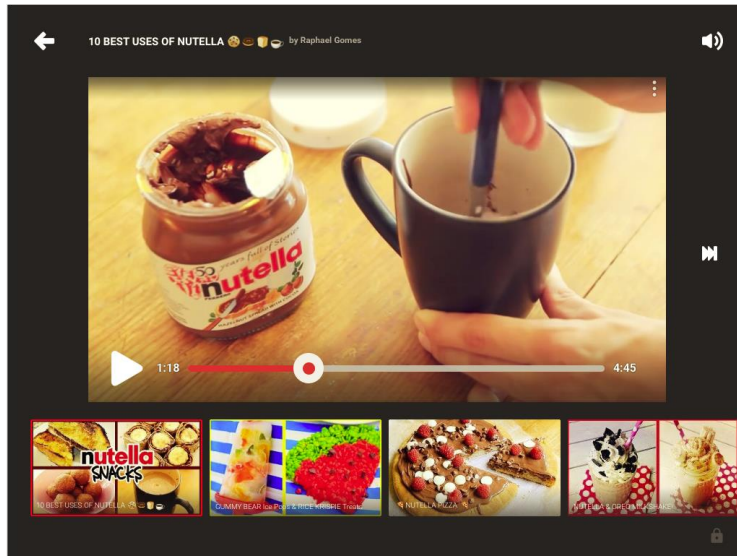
10 BEST USES OF NUTELLA 🍪🍩🍞☕ by Raphael Gomes

50 years full of Stories
nutella

1:18

4:45

nutella SNACKS

10 BEST USES OF NUTELLA 🍪🍩🍞☕

GUMMY BEAR Ice Pops & RICE KRISPIE Treats

NUTELLA PIZZA

NUTELLA & OREO MILKSHAKE